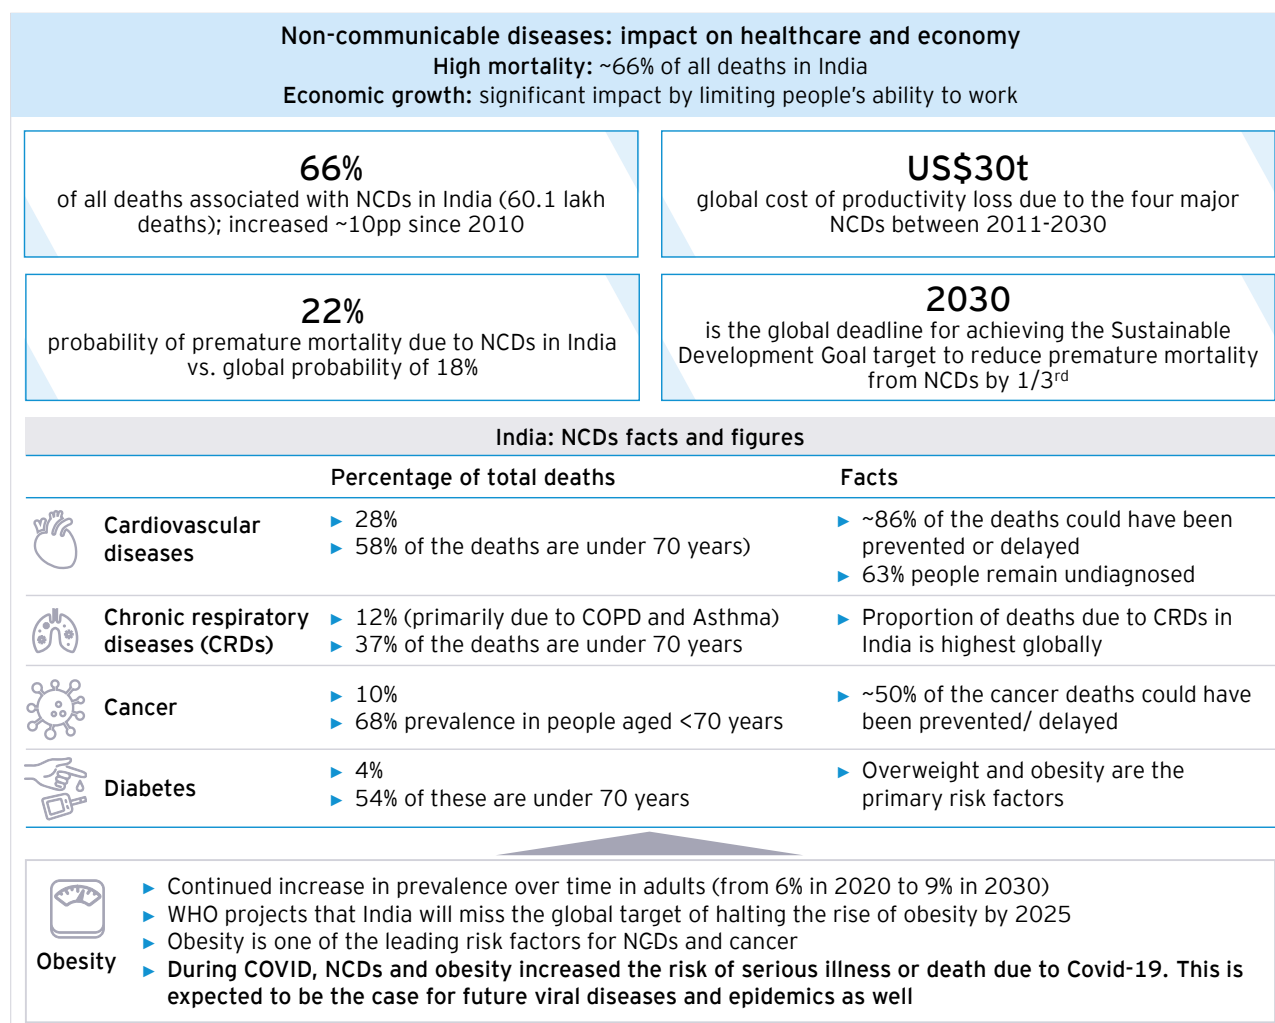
Non-communicable diseases: impact on healthcare and economy
High mortality: ~66% of all deaths in India
Economic growth: significant impact by limiting people's ability to work

66%
of all deaths associated with NCDs in India (60.1 lakh deaths); increased ~10pp since 2010

US$30t
global cost of productivity loss due to the four major NCDs between 2011-2030

22%
probability of premature mortality due to NCDs in India vs. global probability of 18%

2030
is the global deadline for achieving the Sustainable Development Goal target to reduce premature mortality from NCDs by 1/3$^{rd}$

India: NCDs facts and figures

| | Percentage of total deaths | Facts |
|---|---|---|
| Cardiovascular diseases | ► 28% ► 58% of the deaths are under 70 years) | ► ~86% of the deaths could have been prevented or delayed ► 63% people remain undiagnosed |
| Chronic respiratory diseases (CRDs) | ► 12% (primarily due to COPD and Asthma) ► 37% of the deaths are under 70 years | ► Proportion of deaths due to CRDs in India is highest globally |
| Cancer | ► 10% ► 68% prevalence in people aged <70 years | ► ~50% of the cancer deaths could have been prevented/ delayed |
| Diabetes | ► 4% ► 54% of these are under 70 years | ► Overweight and obesity are the primary risk factors |

Obesity
► Continued increase in prevalence over time in adults (from 6% in 2020 to 9% in 2030)
► WHO projects that India will miss the global target of halting the rise of obesity by 2025
► Obesity is one of the leading risk factors for NCDs and cancer
► During COVID, NCDs and obesity increased the risk of serious illness or death due to Covid-19. This is expected to be the case for future viral diseases and epidemics as well